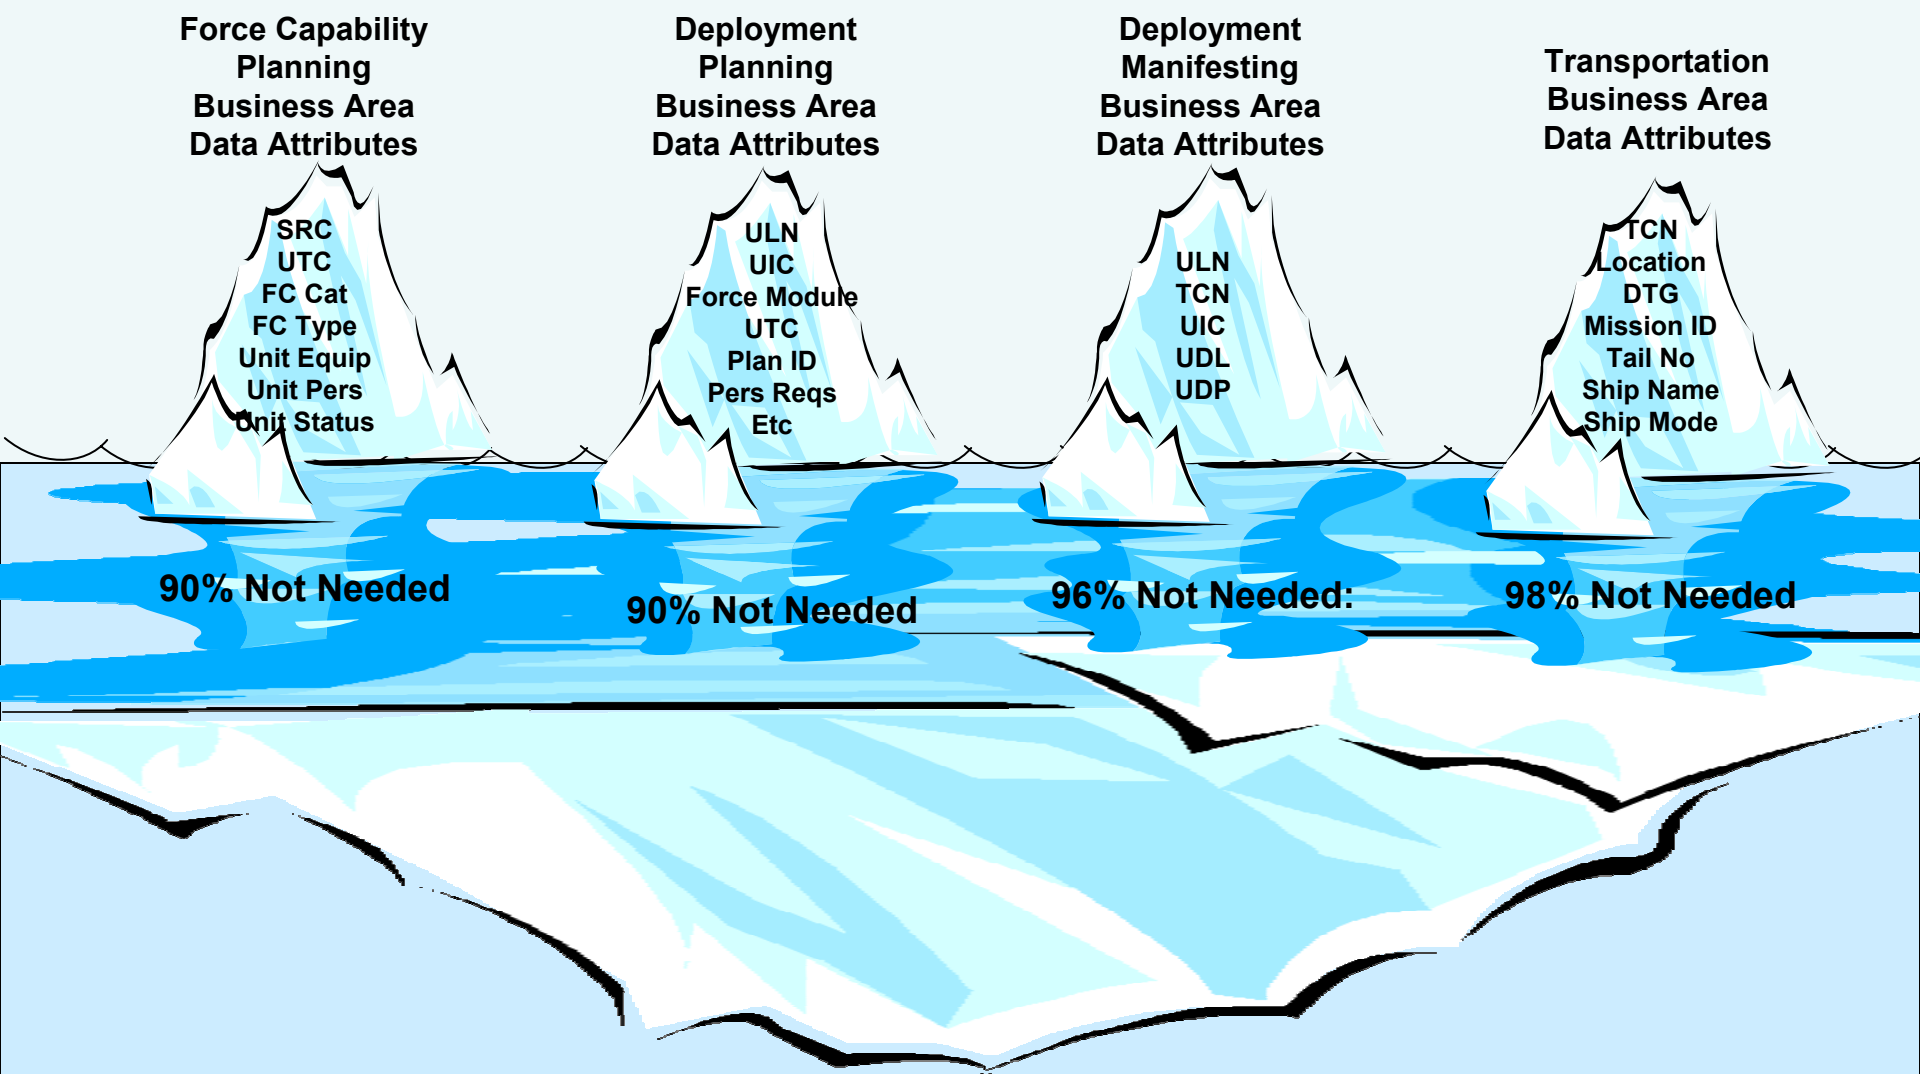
Force Capability Planning Business Area Data Attributes

SRC
UTC
FC Cat
FC Type
Unit Equip
Unit Pers
Unit Status

90% Not Needed

Deployment Planning Business Area Data Attributes

ULN
UIC
Force Module
UTC
Plan ID
Pers Reqs
Etc

90% Not Needed

Deployment Manifesting Business Area Data Attributes

ULN
TCN
UIC
UDL
UDP

96% Not Needed:

Transportation Business Area Data Attributes

TCN
Location
DTG
Mission ID
Tail No
Ship Name
Ship Mode

98% Not Needed